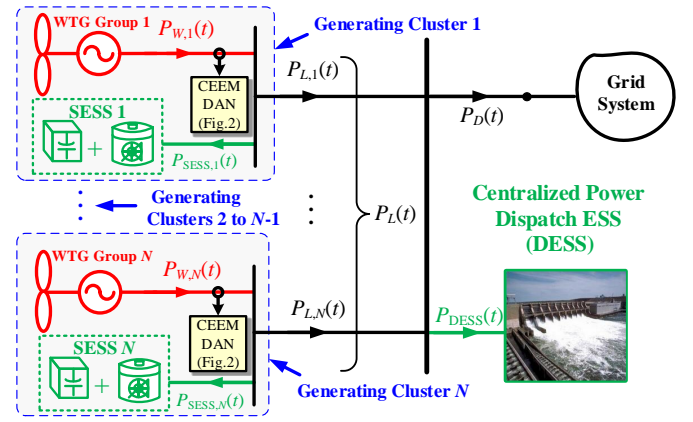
WTG Group 1
$P_{W,1}(t)$
Generating Cluster 1
CEEM DAN (Fig.2)
$P_{L,1}(t)$
Grid System
SESS 1
+
$P_{D}(t)$
$P_{\text{SESS},1}(t)$
Generating Clusters 2 to $N$-1
$P_{L}(t)$
Centralized Power Dispatch ESS (DESS)
WTG Group $N$
$P_{W,N}(t)$
CEEM DAN (Fig.2)
$P_{L,N}(t)$
$P_{\text{DESS}}(t)$
SESS $N$
+
$P_{\text{SESS},N}(t)$
Generating Cluster $N$